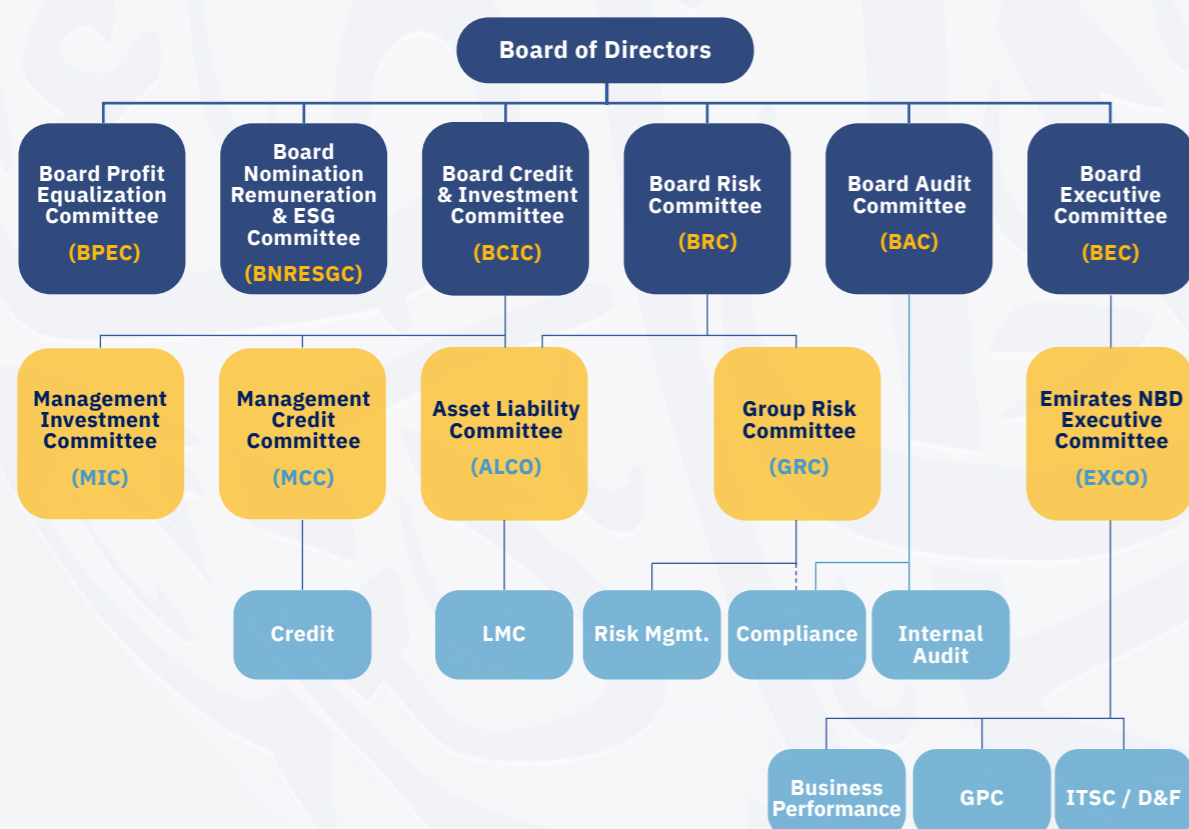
Board of Directors

Board Profit Equalization Committee
(BPEC)

Board Nomination Remuneration & ESG Committee
(BNRESGC)

Board Credit & Investment Committee
(BCIC)

Board Risk Committee
(BRC)

Board Audit Committee
(BAC)

Board Executive Committee
(BEC)

Management Investment Committee
(MIC)

Management Credit Committee
(MCC)

Asset Liability Committee
(ALCO)

Group Risk Committee
(GRC)

Emirates NBD Executive Committee
(EXCO)

Credit

LMC

Risk Mgmt.

Compliance

Internal Audit

Business Performance

GPC

ITSC / D&F